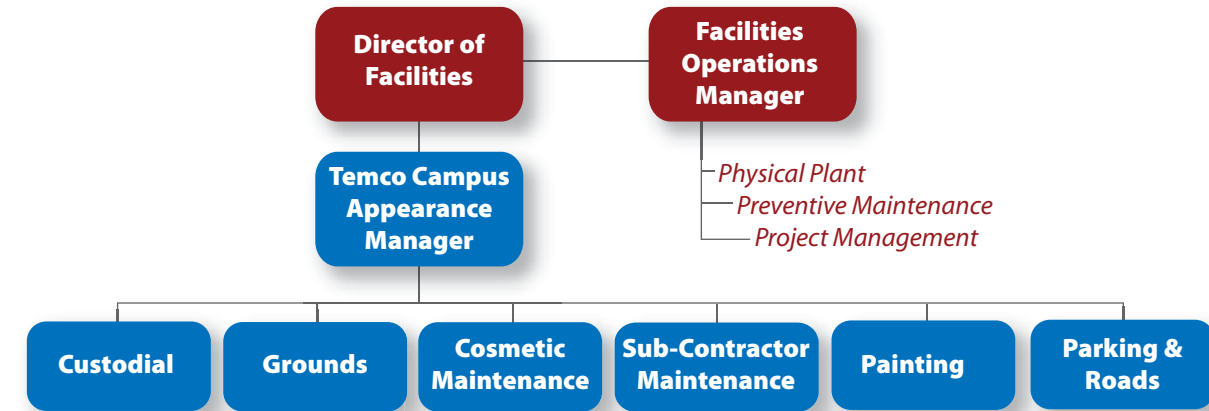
Director of Facilities

Facilities Operations Manager

Physical Plant
Preventive Maintenance
Project Management

Temco Campus Appearance Manager

Custodial

Grounds

Cosmetic Maintenance

Sub-Contractor Maintenance

Painting

Parking & Roads